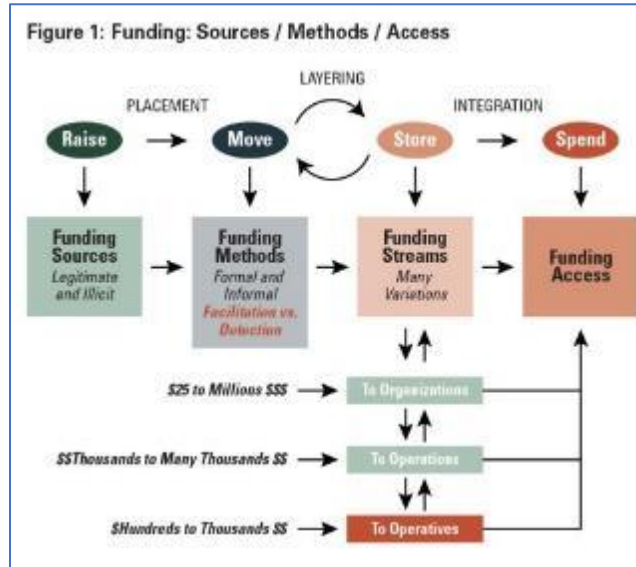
Figure 1: Funding: Sources / Methods / Access

LAYERING

PLACEMENT

INTEGRATION

Raise

Move

Store

Spend

Funding Sources
Legitimate and Illicit

Funding Methods
Formal and Informal
Facilitation vs. Detection

Funding Streams
Many Variations

Funding Access

$25 to Millions $$$

To Organizations

$$Thousands to Many Thousands $$

To Operations

$Hundreds to Thousands $$

To Operatives